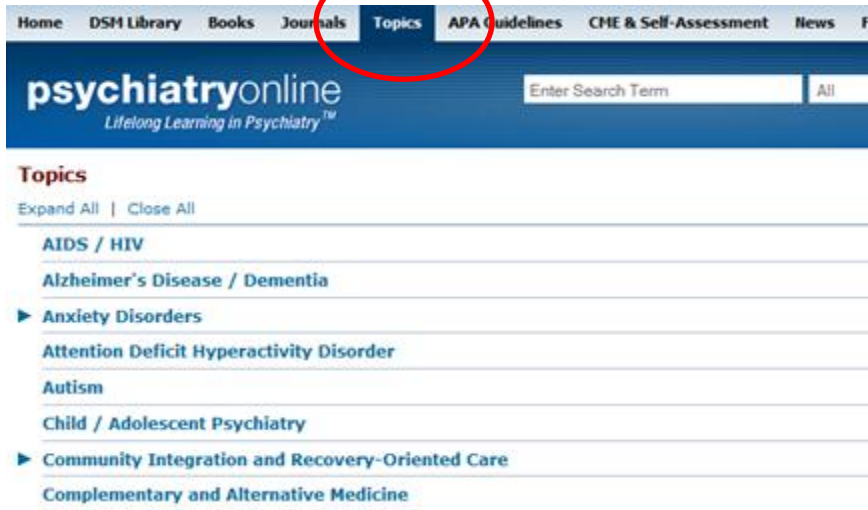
Home DSM Library Books Journals Topics APA Guidelines CME & Self-Assessment News F

psychiatryonline
Lifelong Learning in Psychiatry™

Enter Search Term All

Topics

Expand All | Close All

AIDS / HIV

Alzheimer's Disease / Dementia

▶ Anxiety Disorders

Attention Deficit Hyperactivity Disorder

Autism

Child / Adolescent Psychiatry

▶ Community Integration and Recovery-Oriented Care

Complementary and Alternative Medicine